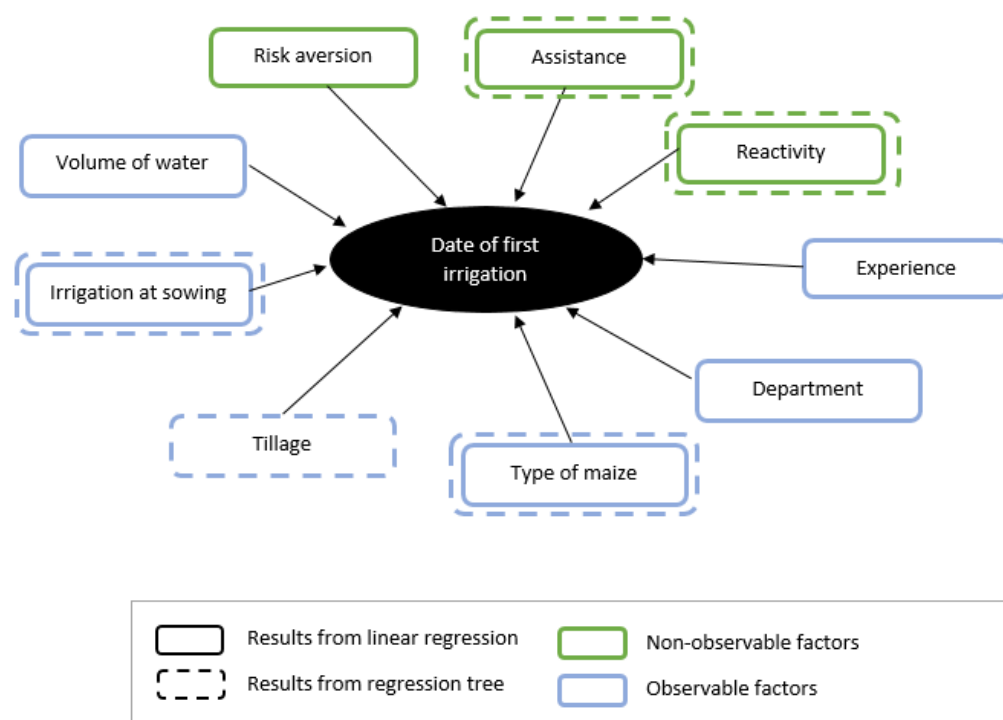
Risk aversion

Assistance

Volume of water

Reactivity

Date of first irrigation

Experience

Irrigation at sowing

Department

Tillage

Type of maize

Results from linear regression

Results from regression tree

Non-observable factors

Observable factors